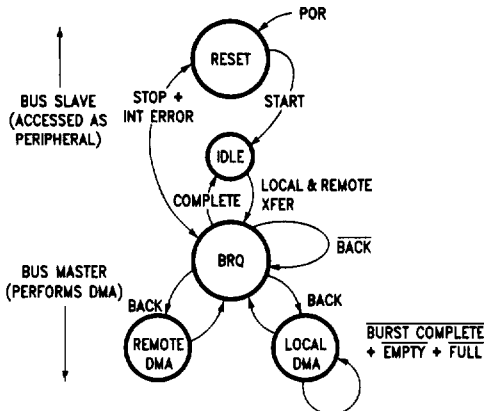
POR

RESET

BUS SLAVE (ACCESSED AS PERIPHERAL)

STOP + INT ERROR

START

IDLE

COMPLETE

LOCAL & REMOTE XFER

BRQ

$\overline{\text{BACK}}$

BUS MASTER (PERFORMS DMA)

BACK

BACK

REMOTE DMA

LOCAL DMA

$\overline{\text{BURST COMPLETE}}$ + $\overline{\text{EMPTY}}$ + $\overline{\text{FULL}}$